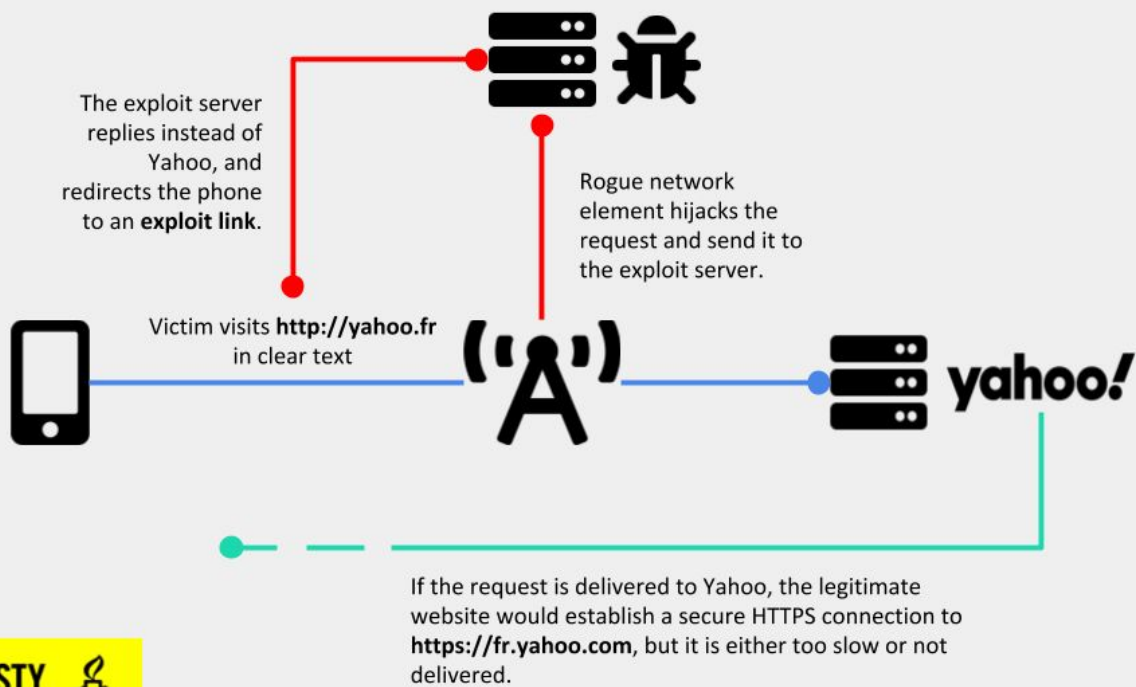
The exploit server replies instead of Yahoo, and redirects the phone to an **exploit link**.

Rogue network element hijacks the request and send it to the exploit server.

Victim visits **http://yahoo.fr** in clear text

yahoo!

If the request is delivered to Yahoo, the legitimate website would establish a secure HTTPS connection to **https://fr.yahoo.com**, but it is either too slow or not delivered.

STY